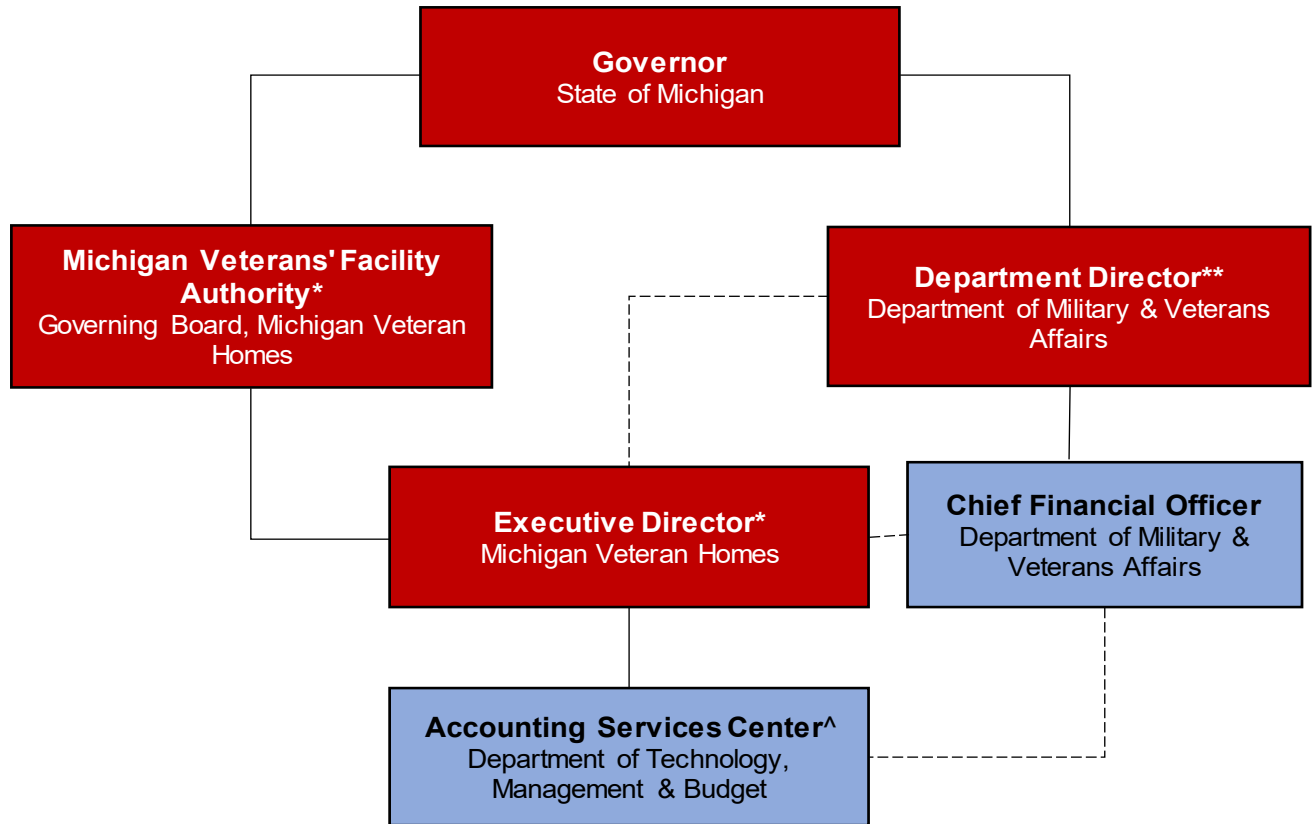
Governor
State of Michigan

Michigan Veterans' Facility Authority*
Governing Board, Michigan Veteran Homes

Department Director**
Department of Military & Veterans Affairs

Executive Director*
Michigan Veteran Homes

Chief Financial Officer
Department of Military & Veterans Affairs

Accounting Services Center^
Department of Technology, Management & Budget